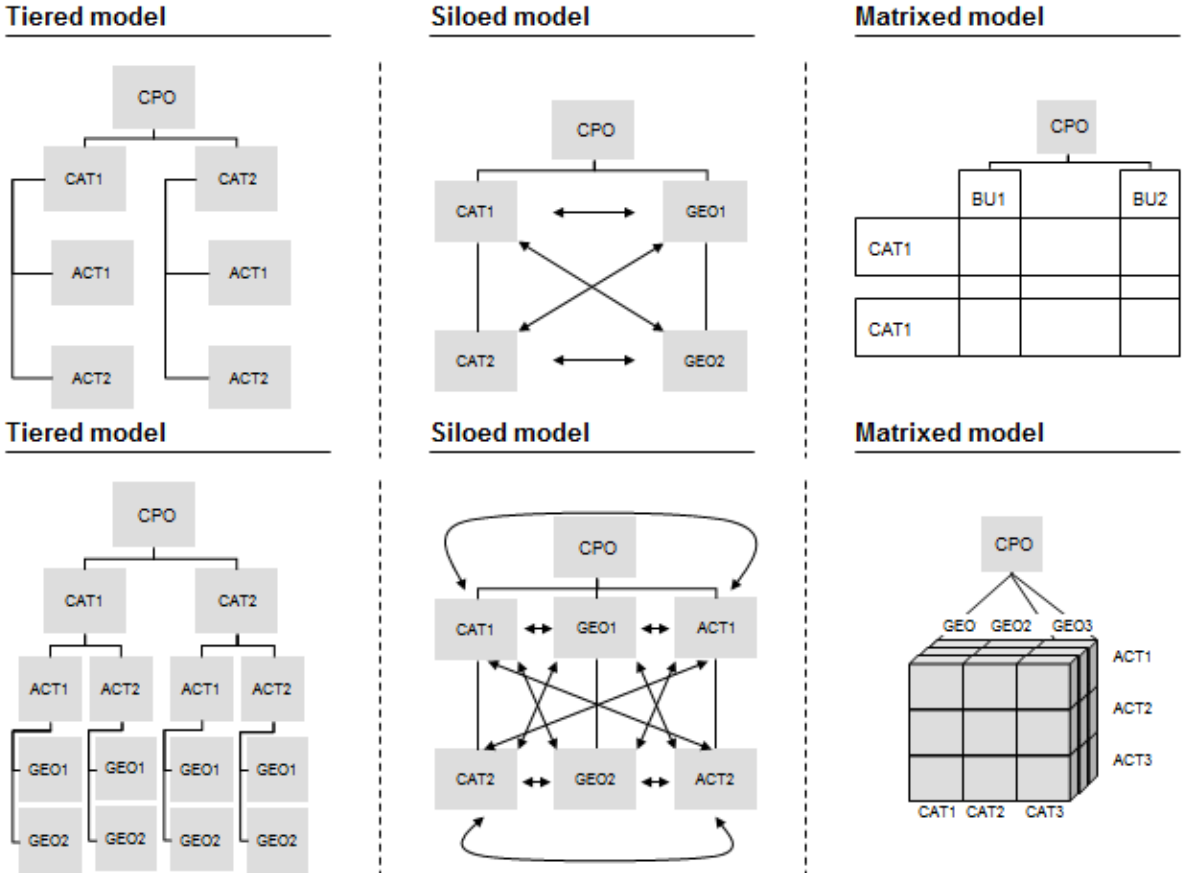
Tiered model

CPO

CAT1

CAT2

ACT1

ACT1

ACT2

ACT2

Siloed model

CPO

CAT1

GEO1

CAT2

GEO2

Matrixed model

CPO

BU1

BU2

CAT1

CAT1

Tiered model

CPO

CAT1

CAT2

ACT1

ACT2

ACT1

ACT2

GEO1

GEO1

GEO1

GEO1

GEO2

GEO2

GEO2

GEO2

Siloed model

CPO

CAT1

GEO1

ACT1

CAT2

GEO2

ACT2

Matrixed model

CPO

GEO

GEO2

GEO3

ACT1

ACT2

ACT3

CAT1

CAT2

CAT3